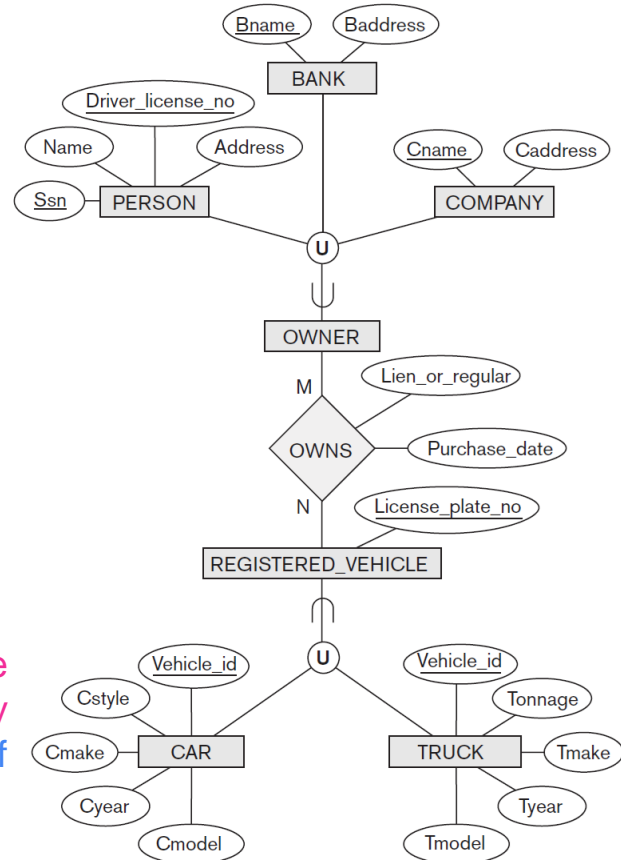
Bname
Baddress
BANK
Driver_license_no
Name
Address
Cname
Caddress
Ssn
PERSON
COMPANY
U
OWNER
M
Lien_or_regular
OWNS
Purchase_date
N
License_plate_no
REGISTERED_VEHICLE
U
e
y
f
Vehicle_id
Vehicle_id
Cstyle
Tonnage
Cmake
CAR
TRUCK
Tmake
Cyear
Tyear
Cmodel
Tmodel